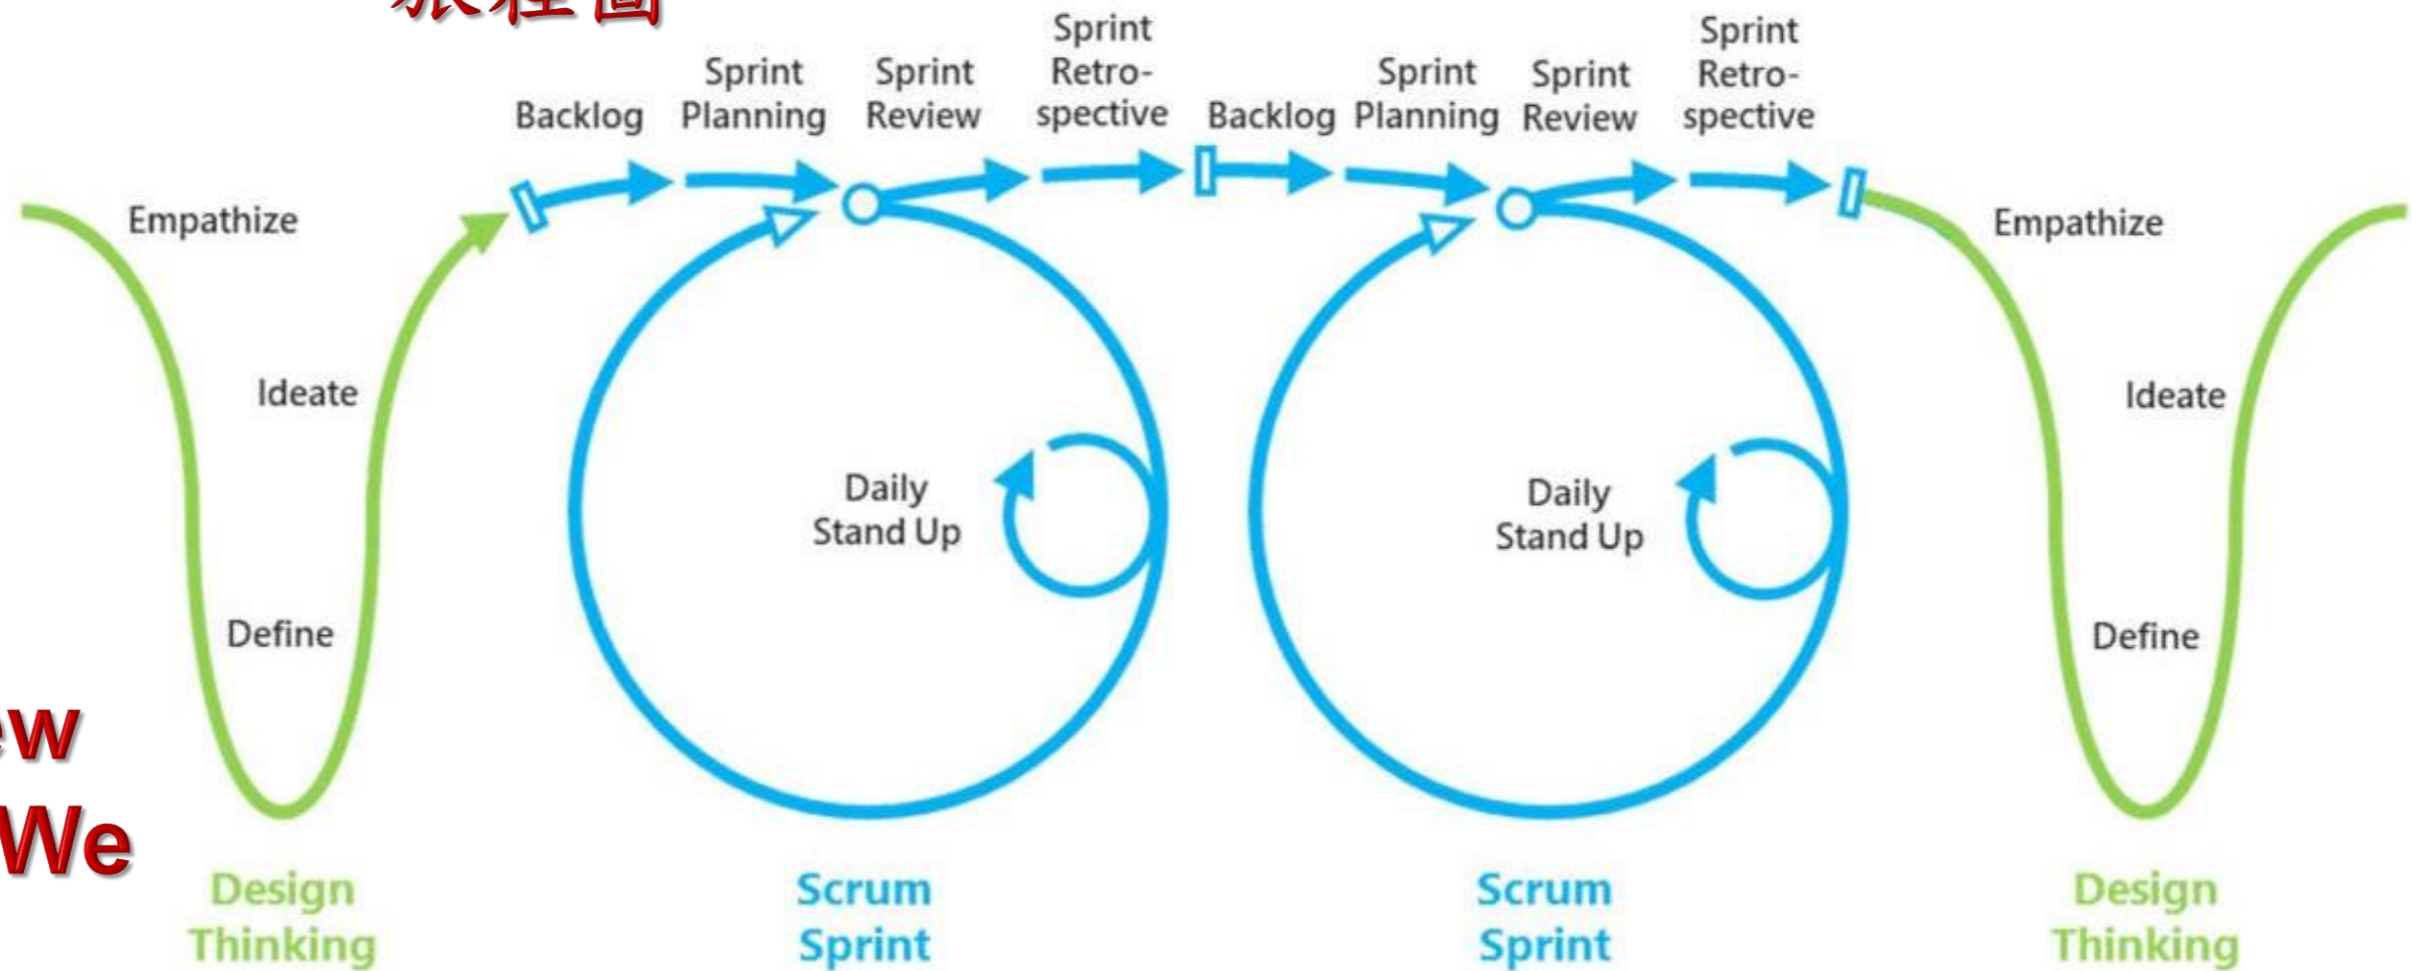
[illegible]

Backlog
Sprint Planning
Sprint Review
Sprint Retro-spective
Backlog
Sprint Planning
Sprint Review
Sprint Retro-spective

Empathize
Ideate
Define

Daily Stand Up

Daily Stand Up

Empathize
Ideate
Define

ew
We

Design Thinking

Scrum Sprint

Scrum Sprint

Design Thinking